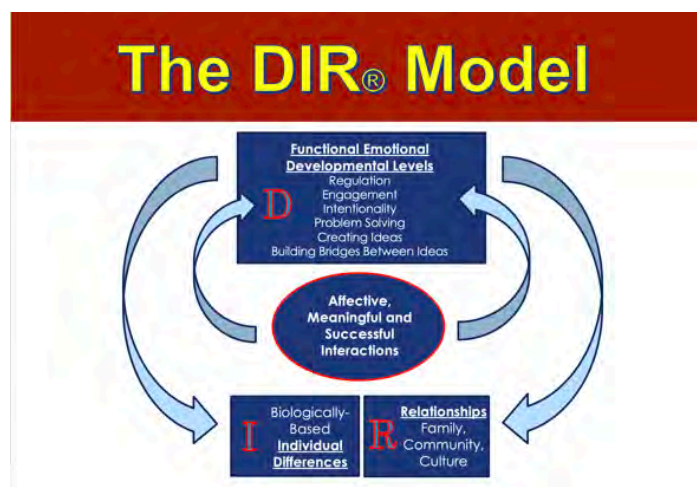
The DIR® Model

D

Functional Emotional Developmental Levels
Regulation
Engagement
Intentionality
Problem Solving
Creating Ideas
Building Bridges Between Ideas

Affective, Meaningful and Successful Interactions

I

Biologically-Based Individual Differences

R

Relationships
Family,
Community,
Culture